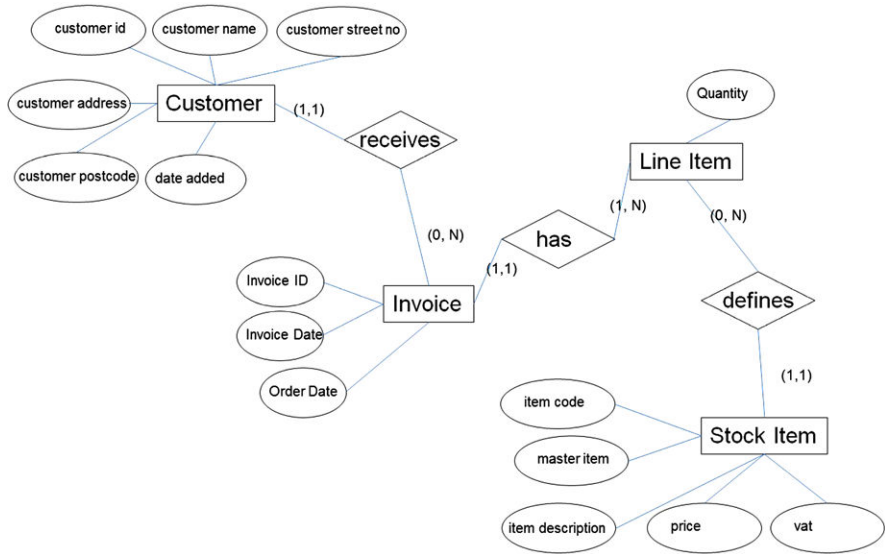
customer id
customer name
customer street no
customer address
Customer
(1,1)
receives
customer postcode
date added
Quantity
Line Item
(1, N)
(0, N)
(0, N)
has
(1,1)
Invoice ID
Invoice
Invoice Date
defines
Order Date
(1,1)
item code
Stock Item
master item
item description
price
vat